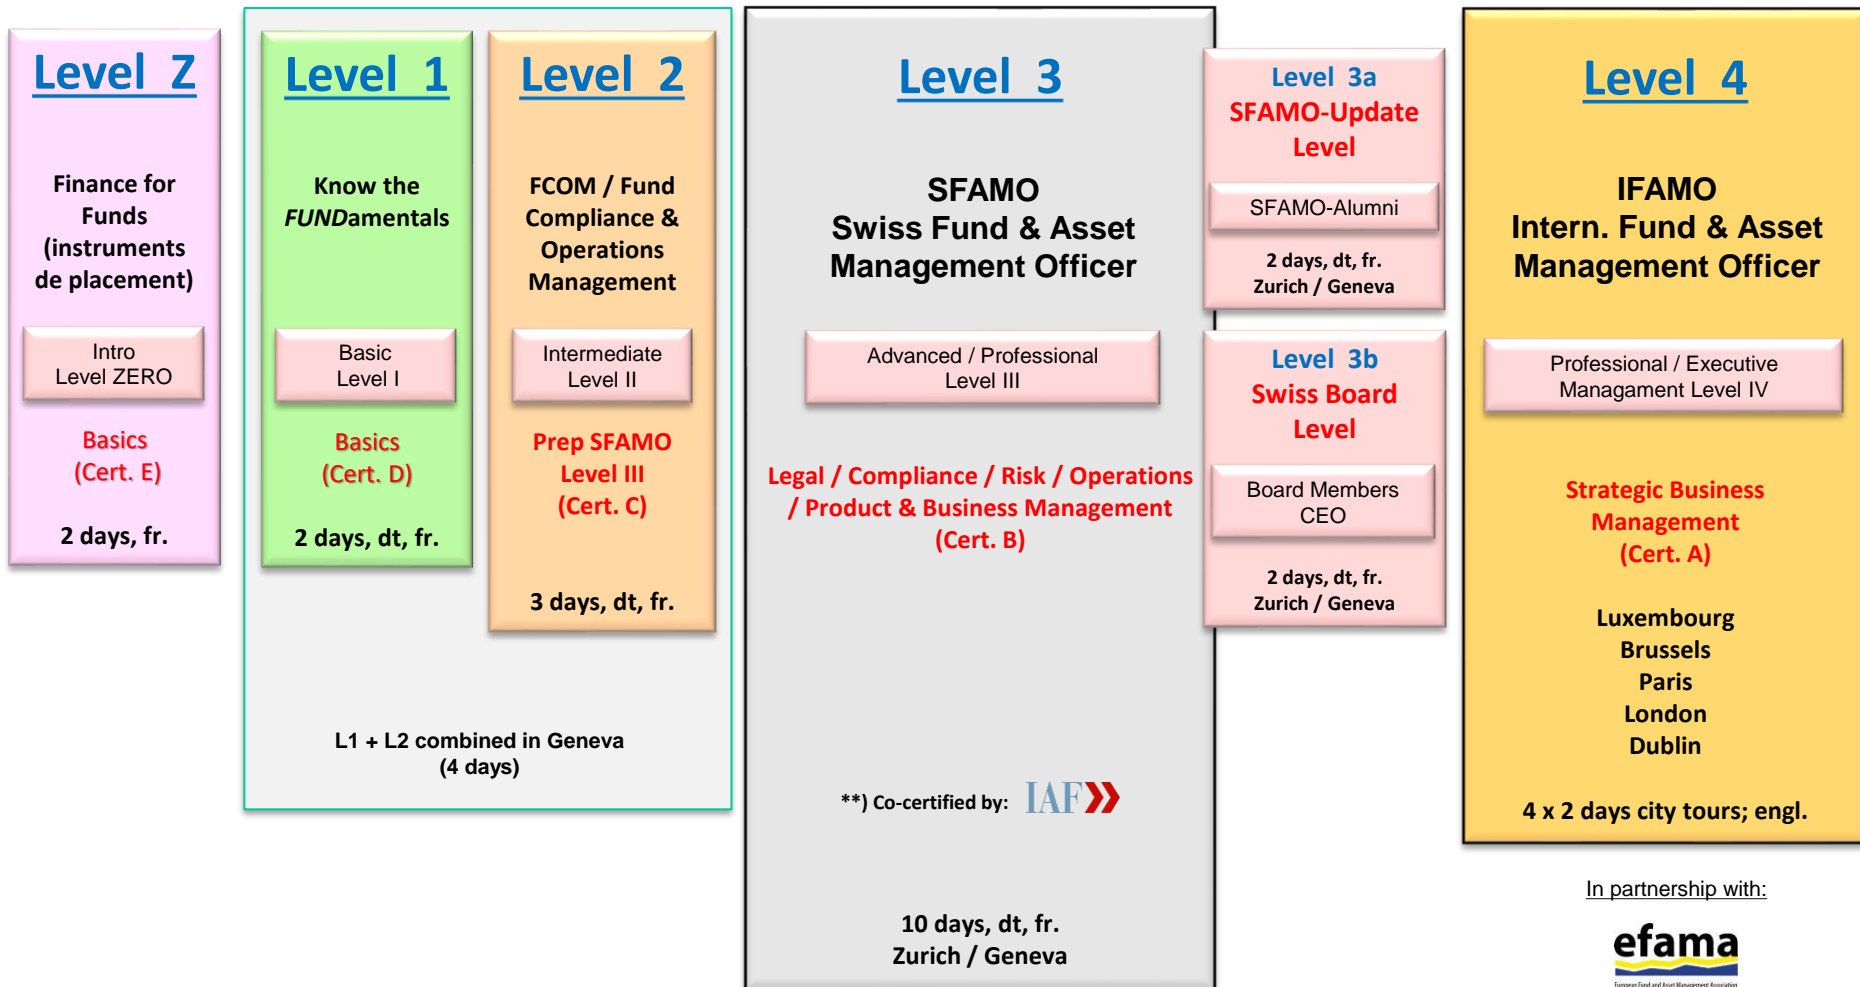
Level Z

Finance for Funds (instruments de placement)

Intro
Level ZERO

Basics
(Cert. E)

2 days, fr.

Level 1

Know the *FUND*amentals

Basic
Level I

Basics
(Cert. D)

2 days, dt, fr.

Level 2

FCOM / Fund Compliance & Operations Management

Intermediate
Level II

Prep SFAMO Level III
(Cert. C)

3 days, dt, fr.

L1 + L2 combined in Geneva
(4 days)

Level 3

SFAMO
Swiss Fund & Asset Management Officer

Advanced / Professional
Level III

Legal / Compliance / Risk / Operations / Product & Business Management
(Cert. B)

**) Co-certified by: IAF

10 days, dt, fr.
Zurich / Geneva

Level 3a
SFAMO-Update Level

SFAMO-Alumni

2 days, dt, fr.
Zurich / Geneva

Level 3b
Swiss Board Level

Board Members
CEO

2 days, dt, fr.
Zurich / Geneva

Level 4

IFAMO
Intern. Fund & Asset Management Officer

Professional / Executive
Managament Level IV

Strategic Business Management
(Cert. A)

Luxembourg
Brussels
Paris
London
Dublin

4 x 2 days city tours; engl.

In partnership with:

efama
European Fund and Asset Management Association